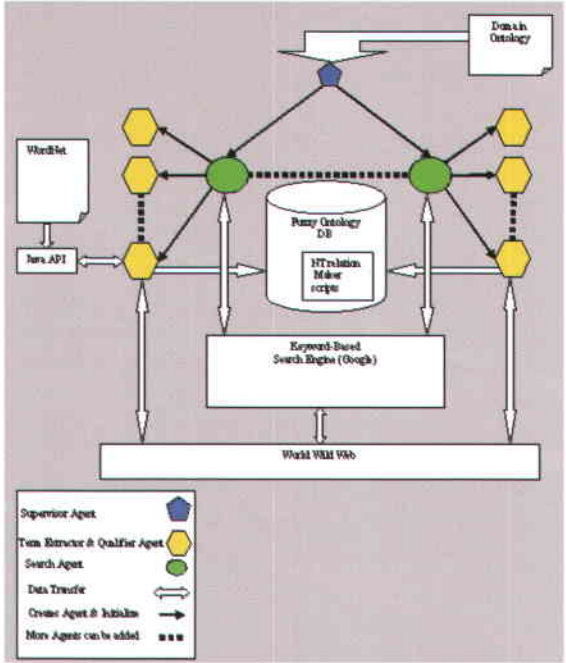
Domain Ontology

WordNet

Java API

Fuzzy Ontology DB

NTrelation Maker scripts

Keyword-Based Search Engine (Google)

World Wild Web

Supervisor Agent

Term Extractor & Qualifier Agent

Search Agent

Data Transfer

Creates Agent & Initialize

More Agents can be added